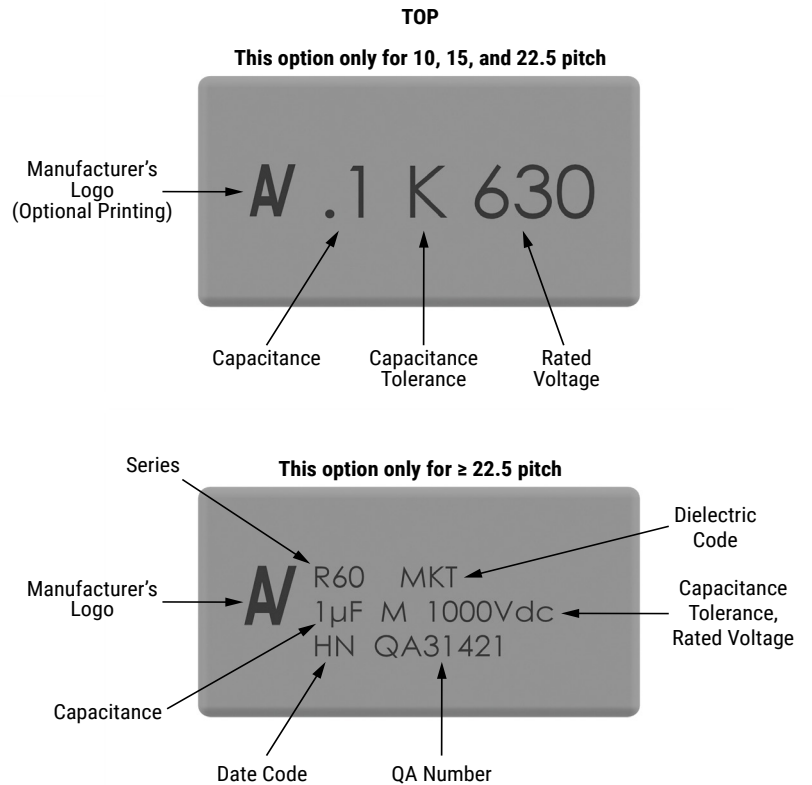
TOP

This option only for 10, 15, and 22.5 pitch

Manufacturer's Logo (Optional Printing)

AV .1 K 630

Capacitance

Capacitance Tolerance

Rated Voltage

Series

This option only for ≥ 22.5 pitch

Dielectric Code

Manufacturer's Logo

AV R60 MKT
1µF M 1000Vdc
HN QA31421

Capacitance Tolerance, Rated Voltage

Capacitance

Date Code

QA Number